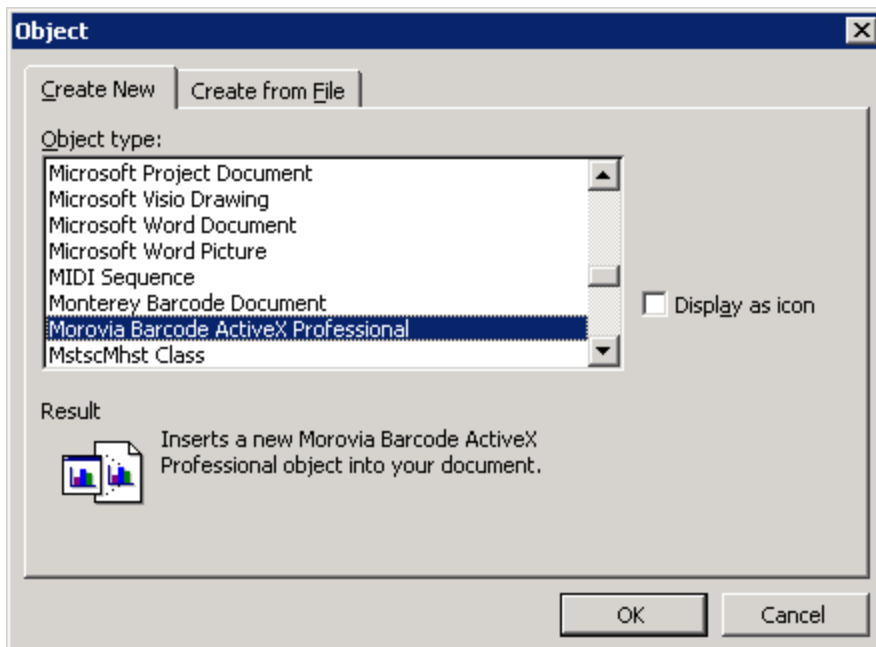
Object

Create New | Create from File

Object type:

Microsoft Project Document
Microsoft Visio Drawing
Microsoft Word Document
Microsoft Word Picture
MIDI Sequence
Monterey Barcode Document
Morovia Barcode ActiveX Professional
MstscMhst Class

Display as icon

Result

Inserts a new Morovia Barcode ActiveX Professional object into your document.

OK

Cancel